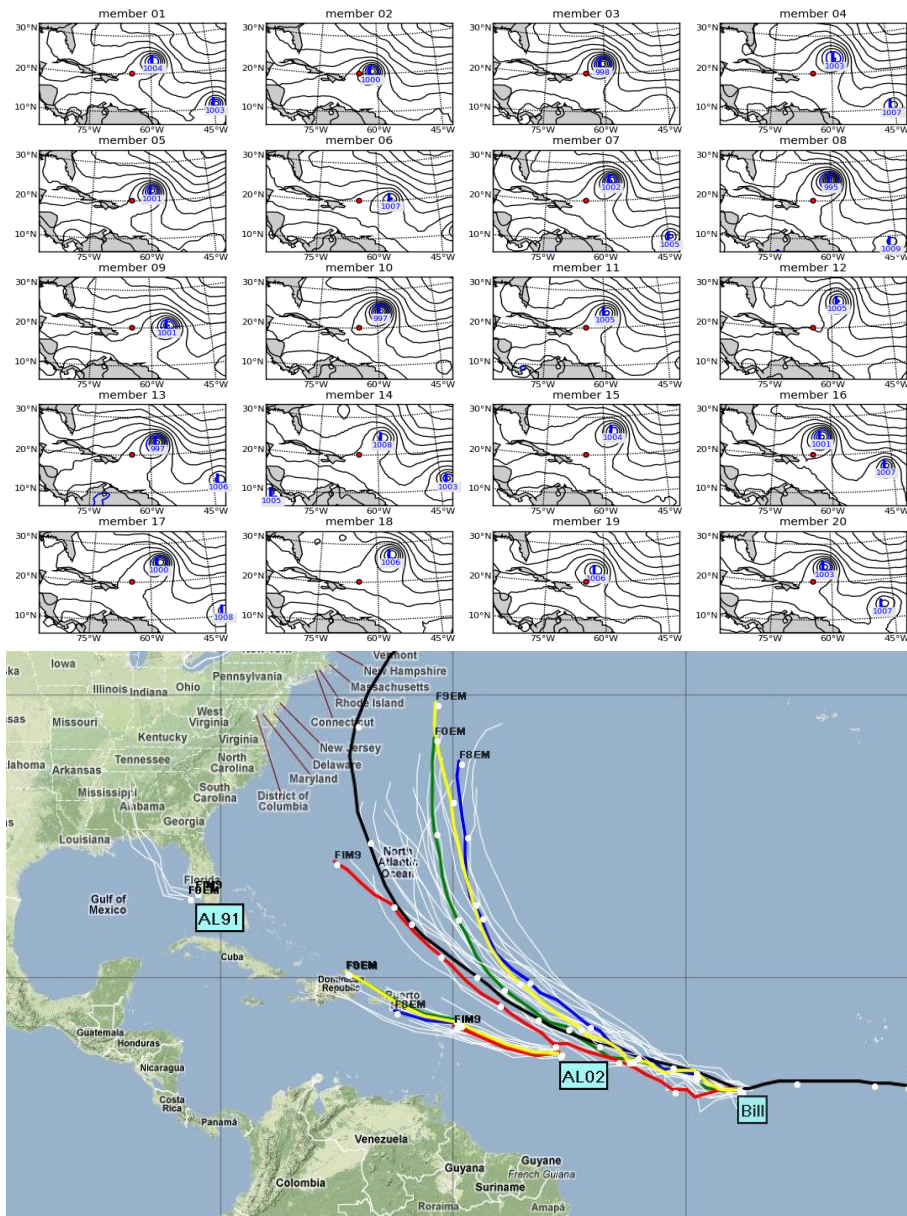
member 01
30°N
20°N
10°N
1004
1003
75°W 60°W 45°W

member 02
30°N
20°N
10°N
1000
75°W 60°W 45°W

member 03
30°N
20°N
10°N
998
75°W 60°W 45°W

member 04
30°N
20°N
10°N
1003
1007
75°W 60°W 45°W

member 05
30°N
20°N
10°N
1001
75°W 60°W 45°W

member 06
30°N
20°N
10°N
1007
75°W 60°W 45°W

member 07
30°N
20°N
10°N
1002
1005
75°W 60°W 45°W

member 08
30°N
20°N
10°N
995
1009
75°W 60°W 45°W

member 09
30°N
20°N
10°N
1001
75°W 60°W 45°W

member 10
30°N
20°N
10°N
997
75°W 60°W 45°W

member 11
30°N
20°N
10°N
1005
75°W 60°W 45°W

member 12
30°N
20°N
10°N
1005
75°W 60°W 45°W

member 13
30°N
20°N
10°N
997
1006
75°W 60°W 45°W

member 14
30°N
20°N
10°N
1008
1003
1005
75°W 60°W 45°W

member 15
30°N
20°N
10°N
1004
75°W 60°W 45°W

member 16
30°N
20°N
10°N
1001
1007
75°W 60°W 45°W

member 17
30°N
20°N
10°N
1000
1008
75°W 60°W 45°W

member 18
30°N
20°N
10°N
1006
75°W 60°W 45°W

member 19
30°N
20°N
10°N
1006
75°W 60°W 45°W

member 20
30°N
20°N
10°N
1003
1007
75°W 60°W 45°W

Iowa
Vermont
New Hampshire
Massachusetts
Rhode Island
Connecticut
New Jersey
Delaware
Maryland
District of Columbia
Pennsylvania
Illinois Indiana Ohio
Missouri
West Virginia
Kentucky
Virginia
Tennessee
North Carolina
South Carolina
Arkansas
Mississippi
Alabama
Georgia
Louisiana
Florida
Gulf of Mexico
F9EM
F0EM
F8EM
FIM9
North Atlantic Ocean
FIM9
F0EM
AL91
Cuba
F9EM
Dominican Republic
Puerto
F8EM
FIM9
AL02
Bill
Guatemala
Honduras
Nicaragua
Costa Rica
Panamá
Venezuela
Colombia
Guyana
Guyane
French Guiana
Suriname
Roraima
Amapá